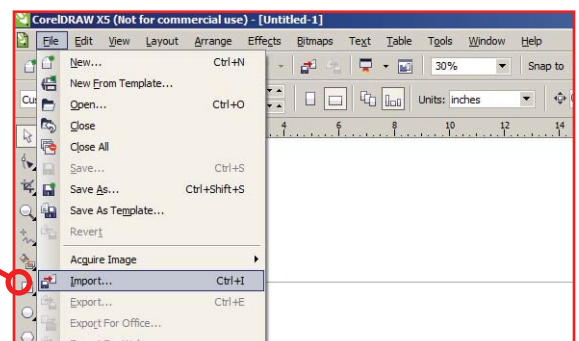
CorelDRAW X5 (Not for commercial use) - [Untitled-1]

File Edit View Layout Arrange Effects Bitmaps Text Table Tools Window Help

30% Snap to

Cus

Units: inches

4 6 8 10 12 14

New... Ctrl+N
New From Template...
Open... Ctrl+O
Close
Close All
Save... Ctrl+S
Save As... Ctrl+Shift+S
Save As Template...
Revert
Acquire Image
Import... Ctrl+I
Export... Ctrl+E
Export For Office...
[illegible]